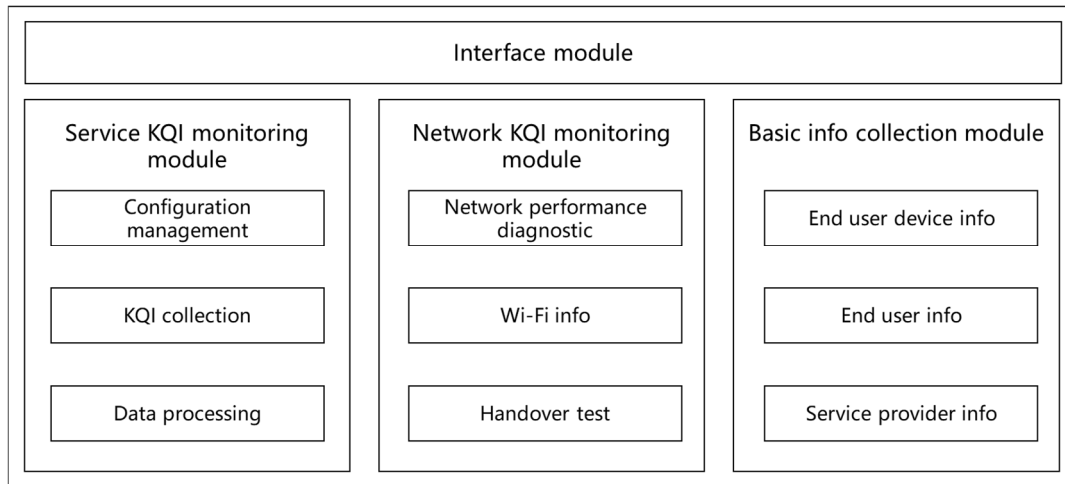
Interface module

Service KQI monitoring module

Configuration management

KQI collection

Data processing

Network KQI monitoring module

Network performance diagnostic

Wi-Fi info

Handover test

Basic info collection module

End user device info

End user info

Service provider info